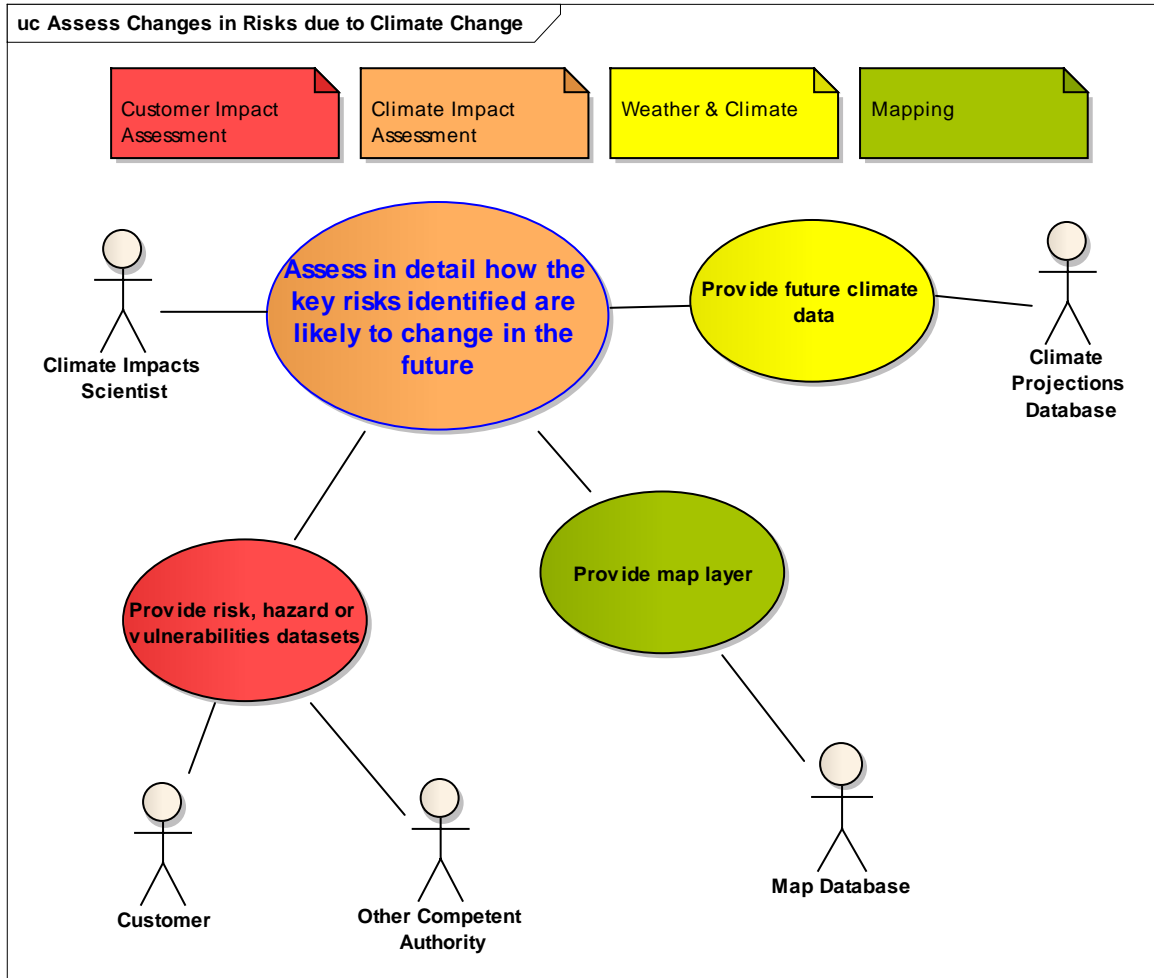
uc Assess Changes in Risks due to Climate Change

Customer Impact Assessment

Climate Impact Assessment

Weather & Climate

Mapping

Climate Impacts Scientist

Assess in detail how the key risks identified are likely to change in the future

Provide future climate data

Climate Projections Database

Provide map layer

Provide risk, hazard or vulnerabilities datasets

Customer

Other Competent Authority

Map Database